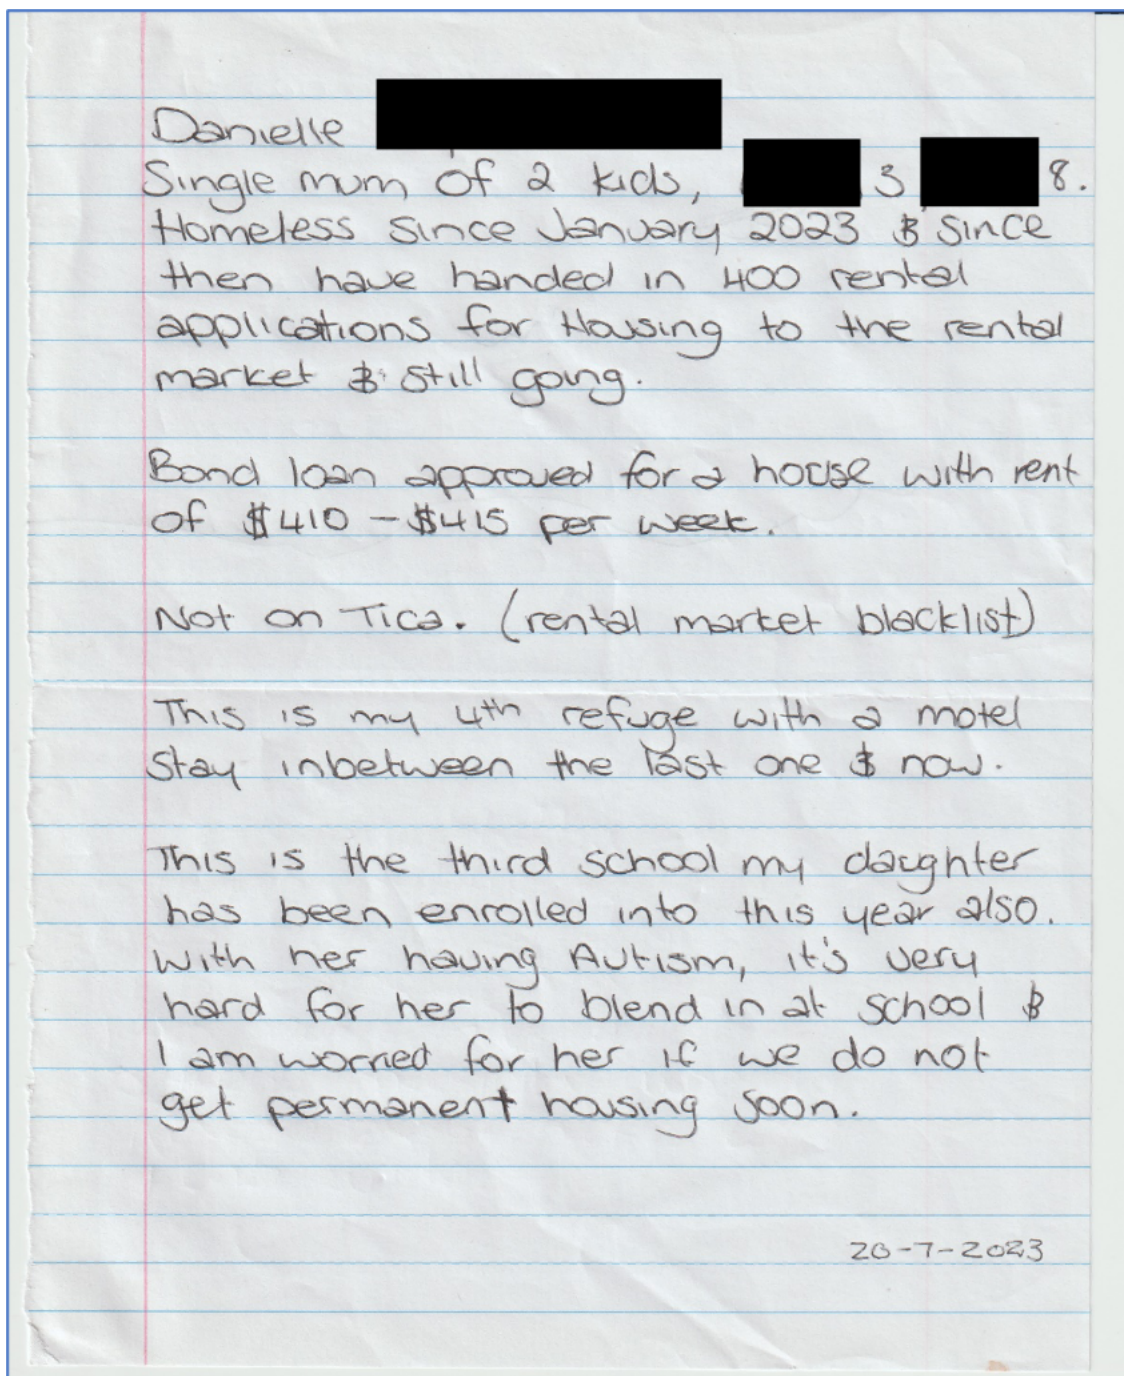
Danielle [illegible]
Single mum of 2 kids, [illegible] 3 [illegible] 8.
Homeless since January 2023 & since then have handed in 400 rental applications for Housing to the rental market & still going.

Bond loan approved for a house with rent of $410 – $415 per week.

Not on Tica. (rental market blacklist)

This is my 4th refuge with a motel stay inbetween the last one & now.

This is the third school my daughter has been enrolled into this year also. With her having Autism, it's very hard for her to blend in at school & I am worried for her if we do not get permanent housing soon.

20-7-2023